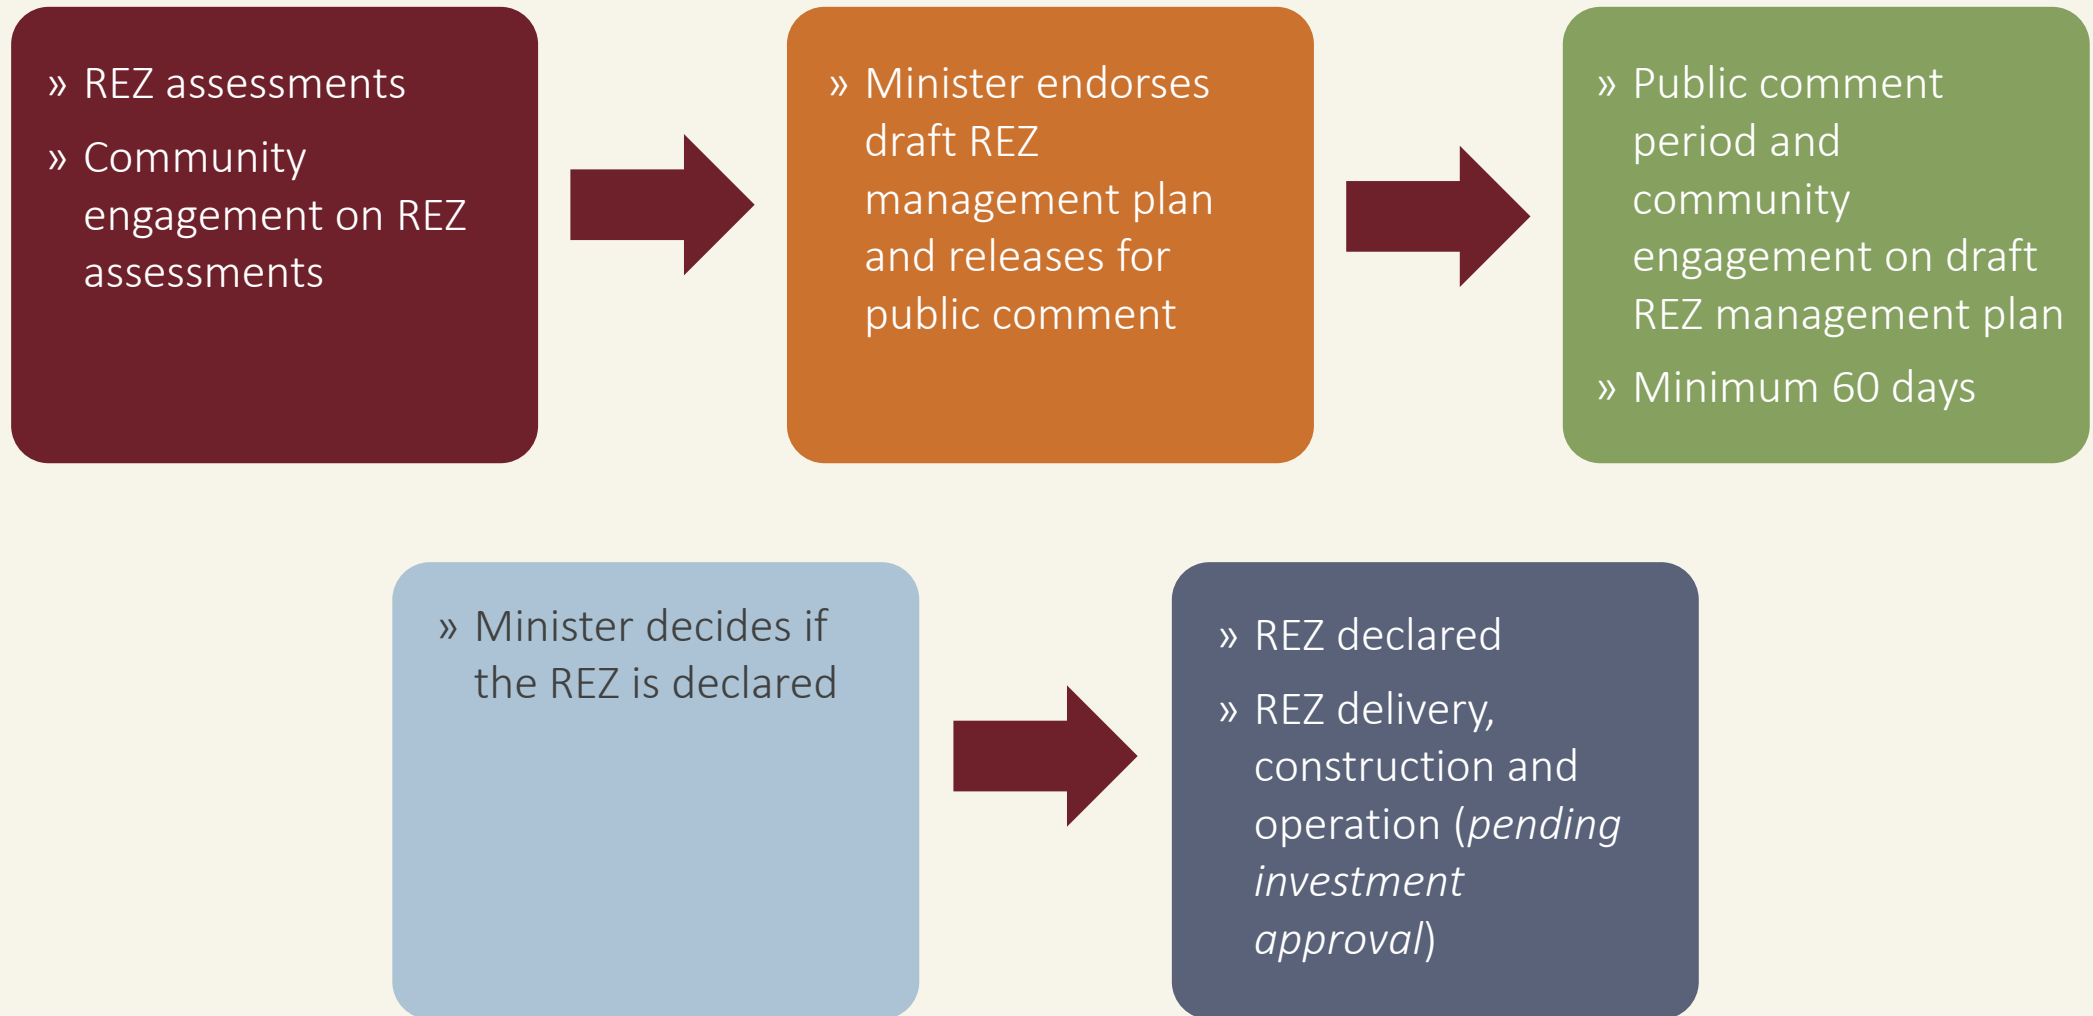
» REZ assessments

» Community engagement on REZ assessments

» Minister endorses draft REZ management plan and releases for public comment

» Public comment period and community engagement on draft REZ management plan

» Minimum 60 days

» Minister decides if the REZ is declared

» REZ declared

» REZ delivery, construction and operation (*pending investment approval*)